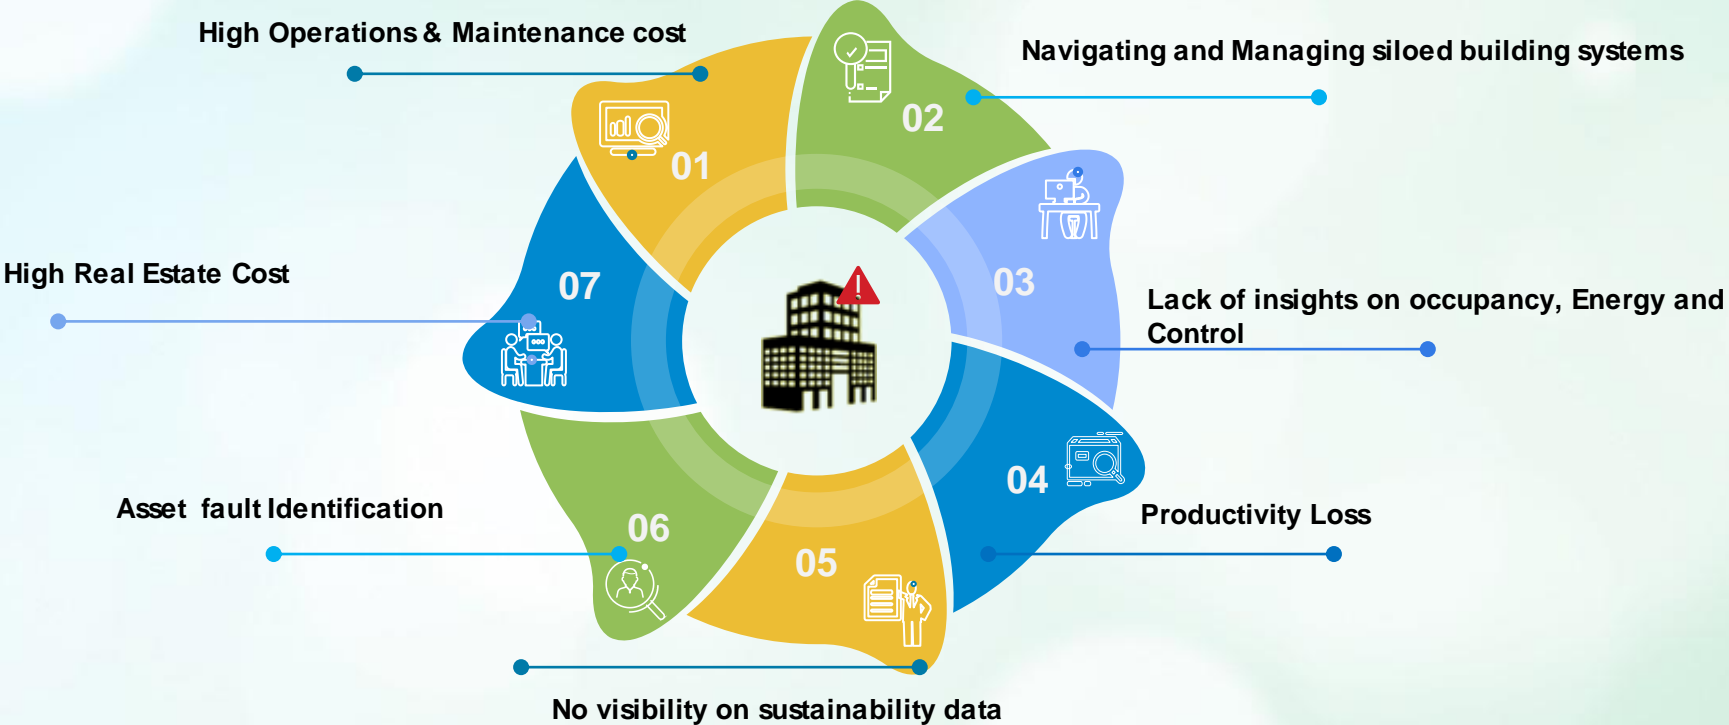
High Operations & Maintenance cost

01

Navigating and Managing siloed building systems

02

03

Lack of insights on occupancy, Energy and Control

04

Productivity Loss

05

No visibility on sustainability data

06

Asset fault Identification

07

High Real Estate Cost